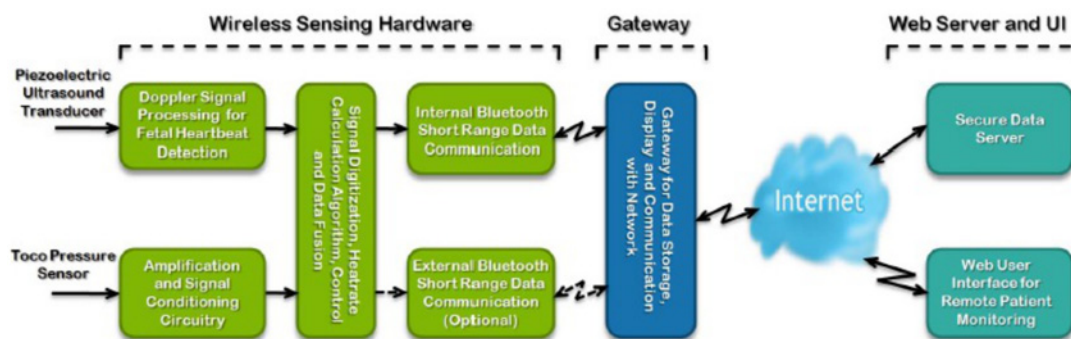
Wireless Sensing Hardware

Gateway

Web Server and UI

Piezoelectric Ultrasound Transducer

Doppler Signal Processing for Fetal Heartbeat Detection

Signal Digitization, Heatrate Calculation Algorithm, Control and Data Fusion

Internal Bluetooth Short Range Data Communication

Gateway for Data Storage, Display and Communication with Network

Secure Data Server

Internet

Toco Pressure Sensor

Amplification and Signal Conditioning Circuitry

External Bluetooth Short Range Data Communication (Optional)

Web User Interface for Remote Patient Monitoring